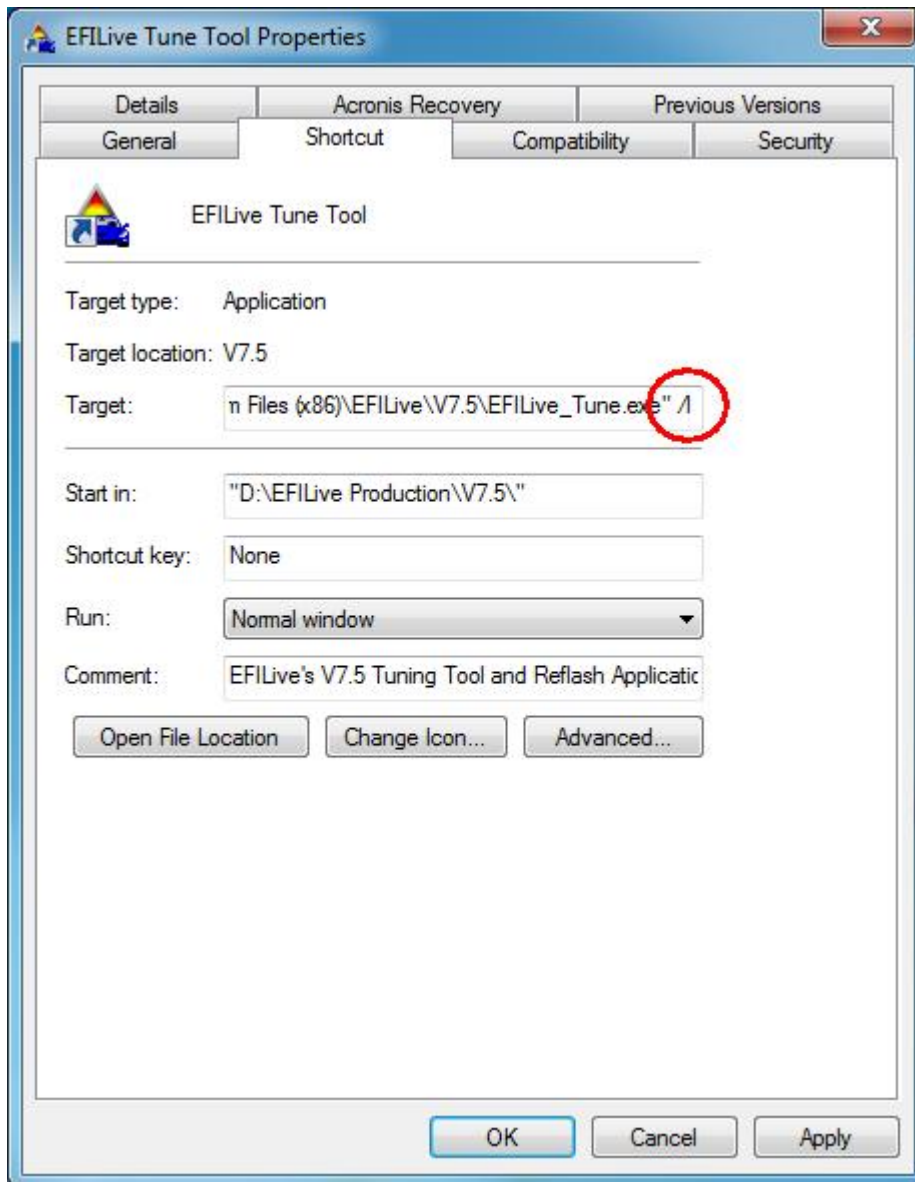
EFILive Tune Tool Properties

Details | Acronis Recovery | Previous Versions
General | Shortcut | Compatibility | Security

EFILive Tune Tool

Target type: Application

Target location: V7.5

Target: n Files (x86)\EFILive\V7.5\EFILive_Tune.exe" /l

Start in: "D:\EFILive Production\V7.5\"

Shortcut key: None

Run: Normal window

Comment: EFILive's V7.5 Tuning Tool and Reflash Applicatic

Open File Location
Change Icon...
Advanced...

OK
Cancel
Apply